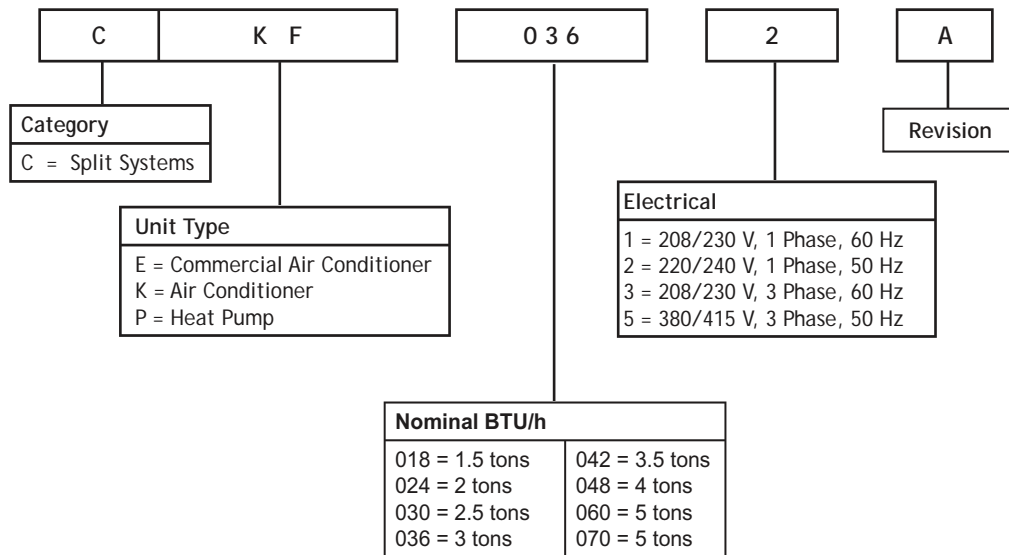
C | K F | 0 3 6 | 2 | A

Category
C = Split Systems

Unit Type
E = Commercial Air Conditioner
K = Air Conditioner
P = Heat Pump

Revision

Electrical
1 = 208/230 V, 1 Phase, 60 Hz
2 = 220/240 V, 1 Phase, 50 Hz
3 = 208/230 V, 3 Phase, 60 Hz
5 = 380/415 V, 3 Phase, 50 Hz

Nominal BTU/h

| | |
|---|---|
| 018 = 1.5 tons | 042 = 3.5 tons |
| 024 = 2 tons | 048 = 4 tons |
| 030 = 2.5 tons | 060 = 5 tons |
| 036 = 3 tons | 070 = 5 tons |